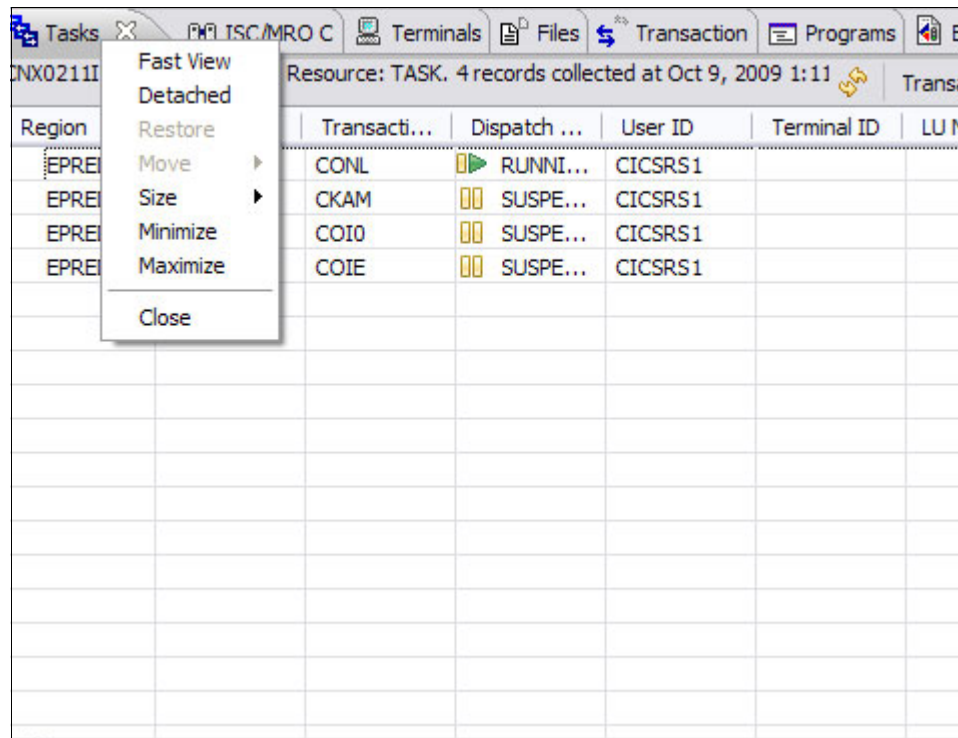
Tasks | ISC/MRO C | Terminals | Files | Transaction | Programs

CNX0211I Resource: TASK. 4 records collected at Oct 9, 2009 1:11 | Trans

Fast View
Detached
Restore
Move
Size
Minimize
Maximize
Close

| Region | | Transacti... | Dispatch ... | User ID | Terminal ID | LU |
|---|---|---|---|---|---|---|
| EPREI | | CONL | RUNNI... | CICSRS1 | | |
| EPREI | | CKAM | SUSPE... | CICSRS1 | | |
| EPREI | | COI0 | SUSPE... | CICSRS1 | | |
| EPREI | | COIE | SUSPE... | CICSRS1 | | |